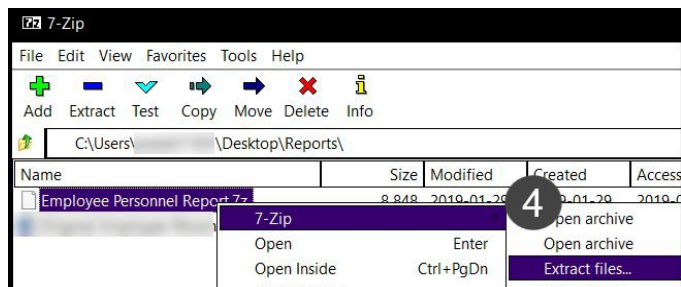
7z 7-Zip

File Edit View Favorites Tools Help

Add Extract Test Copy Move Delete Info

C:\Users\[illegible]\Desktop\Reports\

| Name | Size | Modified | Created | Access |
|---|---|---|---|---|
| Employee Personnel Report.7z | 8 848 | 2019-01-29 | 2019-01-29 | 2019-0 |
| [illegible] | | | | |

7-Zip
Open Enter
Open Inside Ctrl+PgDn

4

Open archive
Open archive
Extract files...